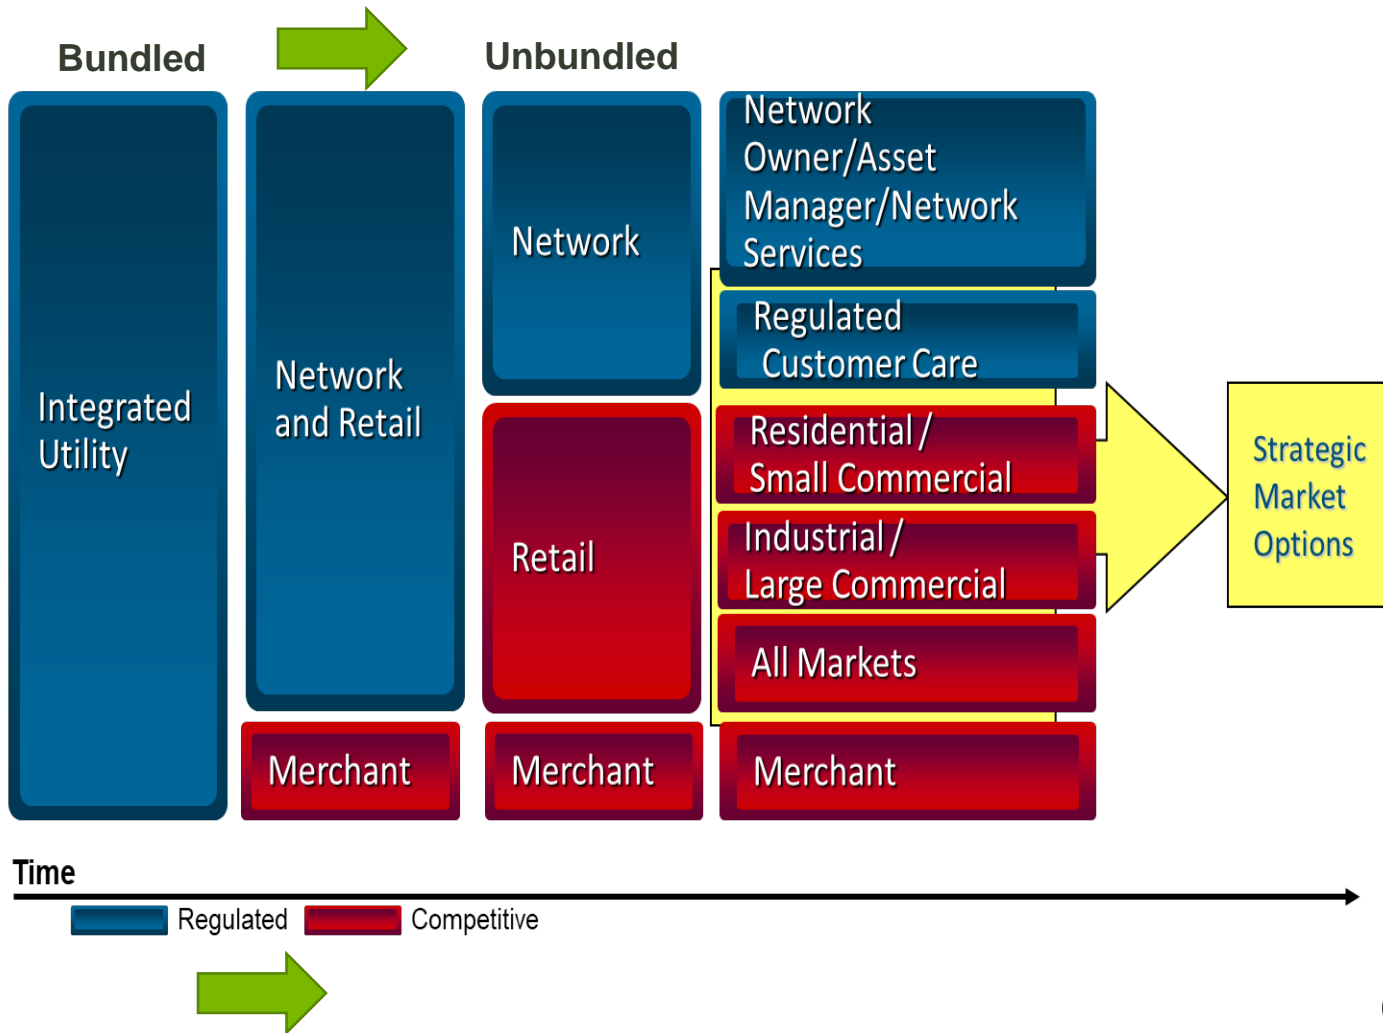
Bundled

Unbundled

Integrated Utility

Network and Retail

Merchant

Network

Retail

Merchant

Network Owner/Asset Manager/Network Services

Regulated Customer Care

Residential / Small Commercial

Industrial / Large Commercial

All Markets

Merchant

Strategic Market Options

Time

Regulated Competitive